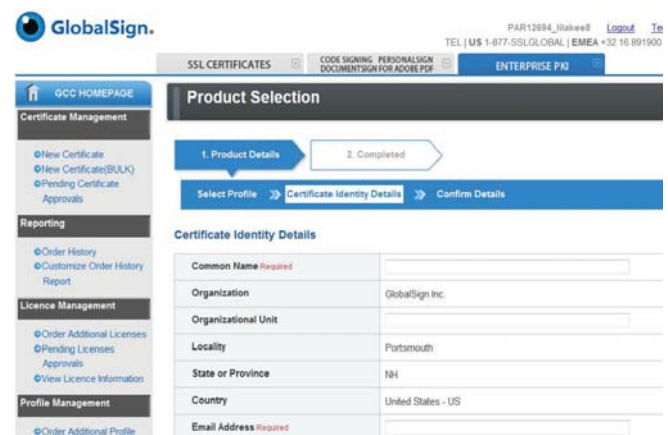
GlobalSign.

PAR12894_lilakee8 Logout Te

TEL | US 1-877-SSLGLOBAL | EMEA +32 16 891900

SSL CERTIFICATES

CODE SIGNING PERSONALSIGN DOCUMENTSIGN FOR ADOBE PDF

ENTERPRISE PKI

GCC HOMEPAGE

Certificate Management

New Certificate
New Certificate(BULK)
Pending Certificate Approvals

Reporting

Order History
Customize Order History Report

Licence Management

Order Additional Licenses
Pending Licenses Approvals
View Licence Information

Profile Management

Order Additional Profile

Product Selection

1. Product Details

2. Completed

Select Profile >> Certificate Identity Details >> Confirm Details

Certificate Identity Details

| | |
|---|---|
| Common Name Required | |
| Organization | GlobalSign Inc. |
| Organizational Unit | |
| Locality | Portsmouth |
| State or Province | NH |
| Country | United States - US |
| Email Address Required | |